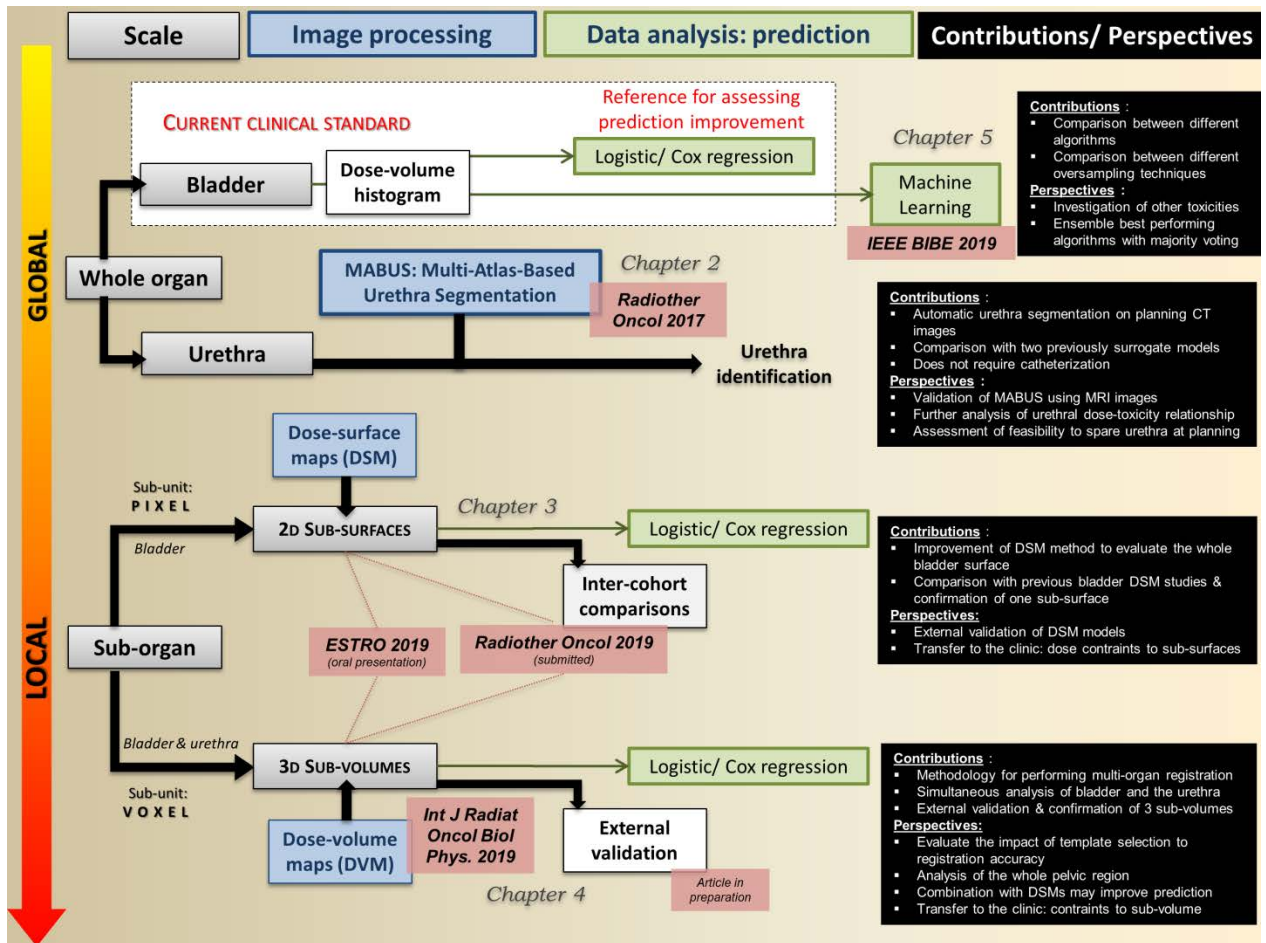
Scale

Image processing

Data analysis: prediction

Contributions/ Perspectives

GLOBAL

CURRENT CLINICAL STANDARD

Reference for assessing prediction improvement

Bladder

Dose-volume histogram

Logistic/ Cox regression

Chapter 5

Machine Learning

IEEE BIBE 2019

Contributions :
- Comparison between different algorithms
- Comparison between different oversampling techniques
Perspectives :
- Investigation of other toxicities
- Ensemble best performing algorithms with majority voting

Whole organ

MABUS: Multi-Atlas-Based Urethra Segmentation

Chapter 2

Radiother Oncol 2017

Urethra

Urethra identification

Contributions :
- Automatic urethra segmentation on planning CT images
- Comparison with two previously surrogate models
- Does not require catheterization
Perspectives :
- Validation of MABUS using MRI images
- Further analysis of urethral dose-toxicity relationship
- Assessment of feasibility to spare urethra at planning

LOCAL

Dose-surface maps (DSM)

Sub-unit: PIXEL

Bladder

2D SUB-SURFACES

Chapter 3

Logistic/ Cox regression

Inter-cohort comparisons

Contributions :
- Improvement of DSM method to evaluate the whole bladder surface
- Comparison with previous bladder DSM studies & confirmation of one sub-surface
Perspectives:
- External validation of DSM models
- Transfer to the clinic: dose contraints to sub-surfaces

Sub-organ

ESTRO 2019
(oral presentation)

Radiother Oncol 2019
(submitted)

Bladder & urethra

3D SUB-VOLUMES

Logistic/ Cox regression

Sub-unit: VOXEL

Dose-volume maps (DVM)

Int J Radiat Oncol Biol Phys. 2019

External validation

Article in preparation

Chapter 4

Contributions :
- Methodology for performing multi-organ registration
- Simultaneous analysis of bladder and the urethra
- External validation & confirmation of 3 sub-volumes
Perspectives:
- Evaluate the impact of template selection to registration accuracy
- Analysis of the whole pelvic region
- Combination with DSMs may improve prediction
- Transfer to the clinic: contraints to sub-volume